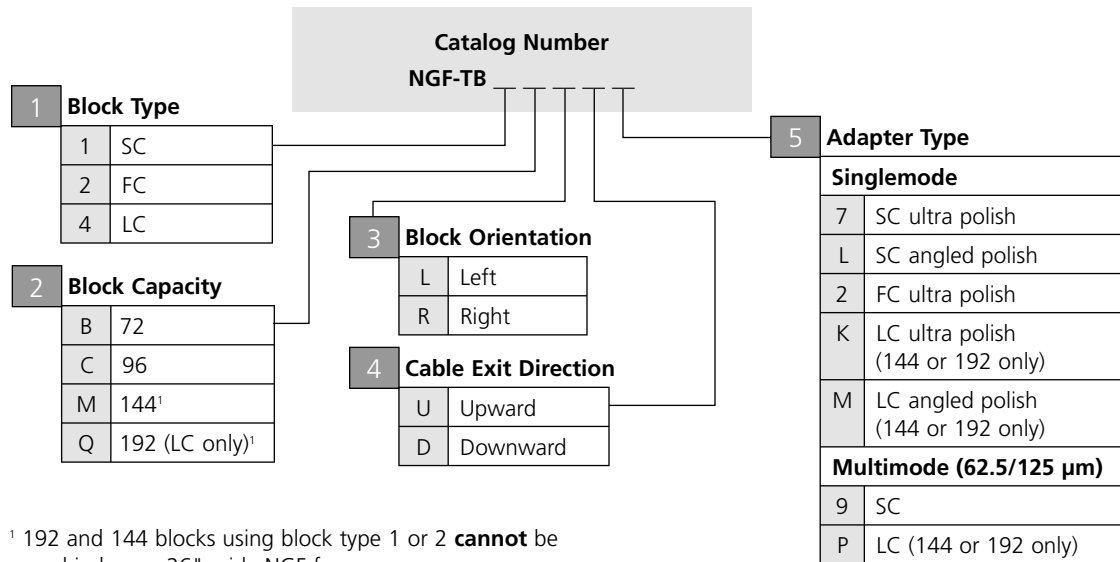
Catalog Number
NGF-TB _ _ _ _ _

1 Block Type

| 1 | SC |
|---|---|
| 2 | FC |
| 4 | LC |

2 Block Capacity

| B | 72 |
|---|---|
| C | 96 |
| M | 144$^1$ |
| Q | 192 (LC only)$^1$ |

3 Block Orientation

| L | Left |
|---|---|
| R | Right |

4 Cable Exit Direction

| U | Upward |
|---|---|
| D | Downward |

5 Adapter Type

Singlemode

| 7 | SC ultra polish |
|---|---|
| L | SC angled polish |
| 2 | FC ultra polish |
| K | LC ultra polish (144 or 192 only) |
| M | LC angled polish (144 or 192 only) |

Multimode (62.5/125 µm)

| 9 | SC |
|---|---|
| P | LC (144 or 192 only) |

$^1$ 192 and 144 blocks using block type 1 or 2 **cannot** be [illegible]